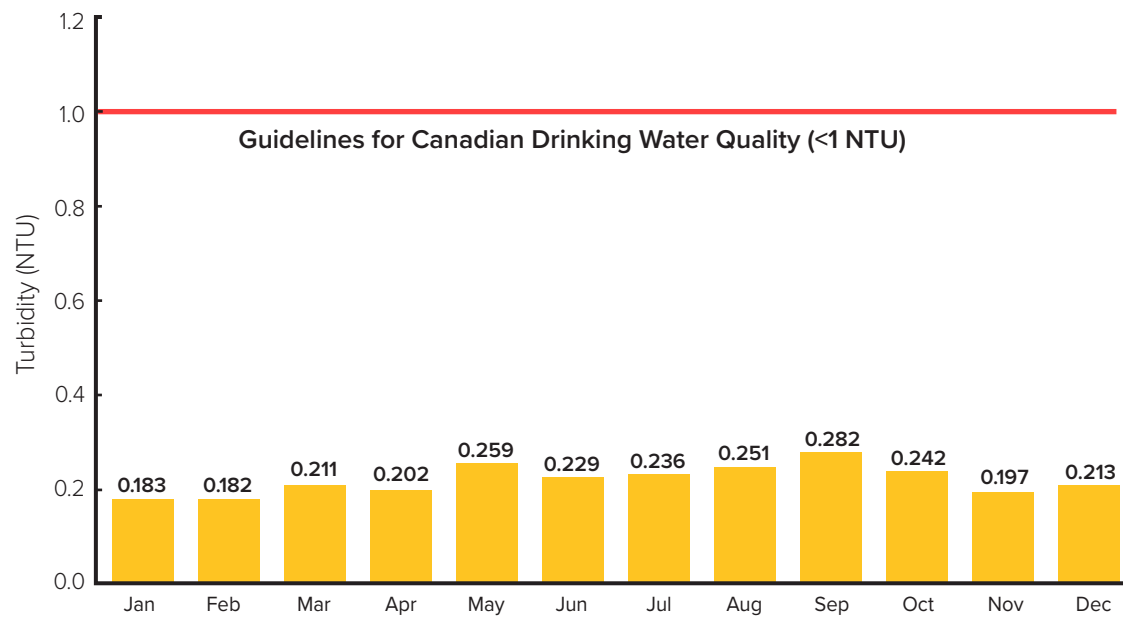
1.2

1.0

Guidelines for Canadian Drinking Water Quality (<1 NTU)

0.8

0.6

0.4

0.2

0.0

Turbidity (NTU)

| Jan | Feb | Mar | Apr | May | Jun | Jul | Aug | Sep | Oct | Nov | Dec |
|---|---|---|---|---|---|---|---|---|---|---|---|
| 0.183 | 0.182 | 0.211 | 0.202 | 0.259 | 0.229 | 0.236 | 0.251 | 0.282 | 0.242 | 0.197 | 0.213 |